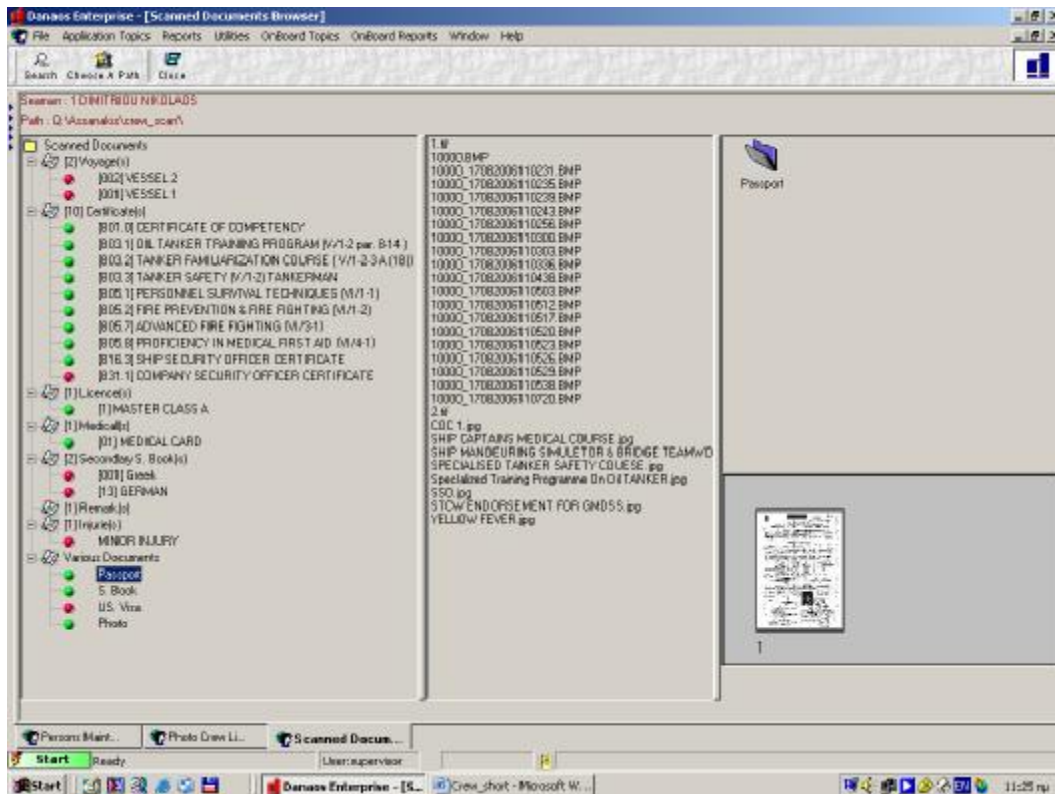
Danaos Enterprise - [Scanned Documents Browser]

File Application Topics Reports Utilities OnBoard Topics OnBoard Reports Window Help

Search Choose A Path Close

Seaman : 1 DIMITRIOU NIKOLAOS
Path : Q:\Assanakis\crew_scan\

Scanned Documents
[2] Voyage(s)
[002] VESSEL 2
[001] VESSEL 1
[10] Certificate(s)
[801.0] CERTIFICATE OF COMPETENCY
[803.1] OIL TANKER TRAINING PROGRAM (V/1-2 par. 8-14 )
[803.2] TANKER FAMILIARIZATION COURSE ( V/1-2-3A (18))
[803.3] TANKER SAFETY (V/1-2) TANKERMAN
[805.1] PERSONNEL SURVIVAL TECHNIQUES (VI/1-1)
[805.2] FIRE PREVENTION & FIRE FIGHTING (VI/1-2)
[805.7] ADVANCED FIRE FIGHTING (VI/3-1)
[805.8] PROFICIENCY IN MEDICAL FIRST AID (VI/4-1)
[816.3] SHIP SECURITY OFFICER CERTIFICATE
[831.1] COMPANY SECURITY OFFICER CERTIFICATE
[1] Licence(s)
[1] MASTER CLASS A
[1] Medical(s)
[01] MEDICAL CARD
[2] Secondary S. Book(s)
[008] Greek
[13] GERMAN
[1] Remark(s)
[1] Injurie(s)
MINOR INJURY
Various Documents
Passport
S. Book
U.S. Visa
Photo

1.tif
10000.BMP
10000_17082006110231.BMP
10000_17082006110235.BMP
10000_17082006110239.BMP
10000_17082006110243.BMP
10000_17082006110256.BMP
10000_17082006110300.BMP
10000_17082006110303.BMP
10000_17082006110336.BMP
10000_17082006110438.BMP
10000_17082006110503.BMP
10000_17082006110512.BMP
10000_17082006110517.BMP
10000_17082006110520.BMP
10000_17082006110523.BMP
10000_17082006110526.BMP
10000_17082006110529.BMP
10000_17082006110538.BMP
10000_17082006110720.BMP
2.tif
COC 1.jpg
SHIP CAPTAINS MEDICAL COURSE.jpg
SHIP MANOEURING SIMULATOR & BRIDGE TEAMWO
SPECIALISED TANKER SAFETY COUESE.jpg
Specialized Training Programme On Oil TANKER.jpg
SSO.jpg
STOW ENDORSEMENT FOR GMDSS.jpg
YELLOW FEVER.jpg

Passport

1

Persons Maint... Photo Crew Li... Scanned Docum...

Start Ready User:supervisor

Start Danaos Enterprise - [S... Crew_short - Microsoft W... 11:25 πμ